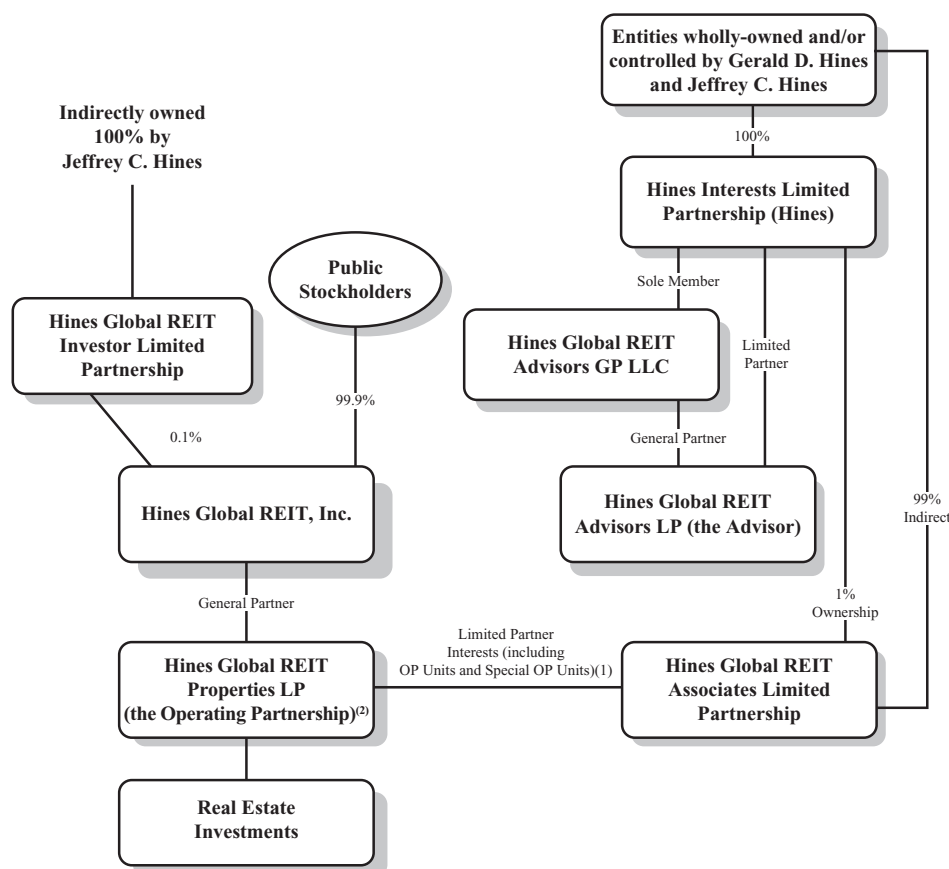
Entities wholly-owned and/or controlled by Gerald D. Hines and Jeffrey C. Hines

100%

Hines Interests Limited Partnership (Hines)

Indirectly owned 100% by Jeffrey C. Hines

Public Stockholders

Sole Member

Hines Global REIT Investor Limited Partnership

Hines Global REIT Advisors GP LLC

Limited Partner

99.9%

0.1%

General Partner

Hines Global REIT, Inc.

Hines Global REIT Advisors LP (the Advisor)

99% Indirect

General Partner

1% Ownership

Limited Partner Interests (including OP Units and Special OP Units)(1)

Hines Global REIT Properties LP (the Operating Partnership)$^{(2)}$

Hines Global REIT Associates Limited Partnership

Real Estate Investments